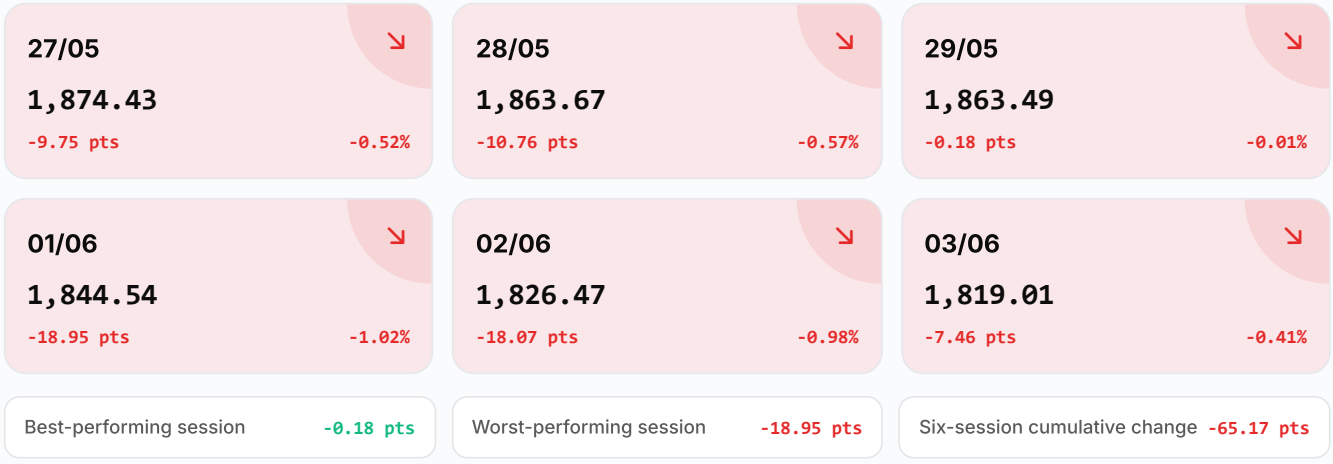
27/05
1,874.43
-9.75 pts
-0.52%

28/05
1,863.67
-10.76 pts
-0.57%

29/05
1,863.49
-0.18 pts
-0.01%

01/06
1,844.54
-18.95 pts
-1.02%

02/06
1,826.47
-18.07 pts
-0.98%

03/06
1,819.01
-7.46 pts
-0.41%

Best-performing session -0.18 pts

Worst-performing session -18.95 pts

Six-session cumulative change -65.17 pts